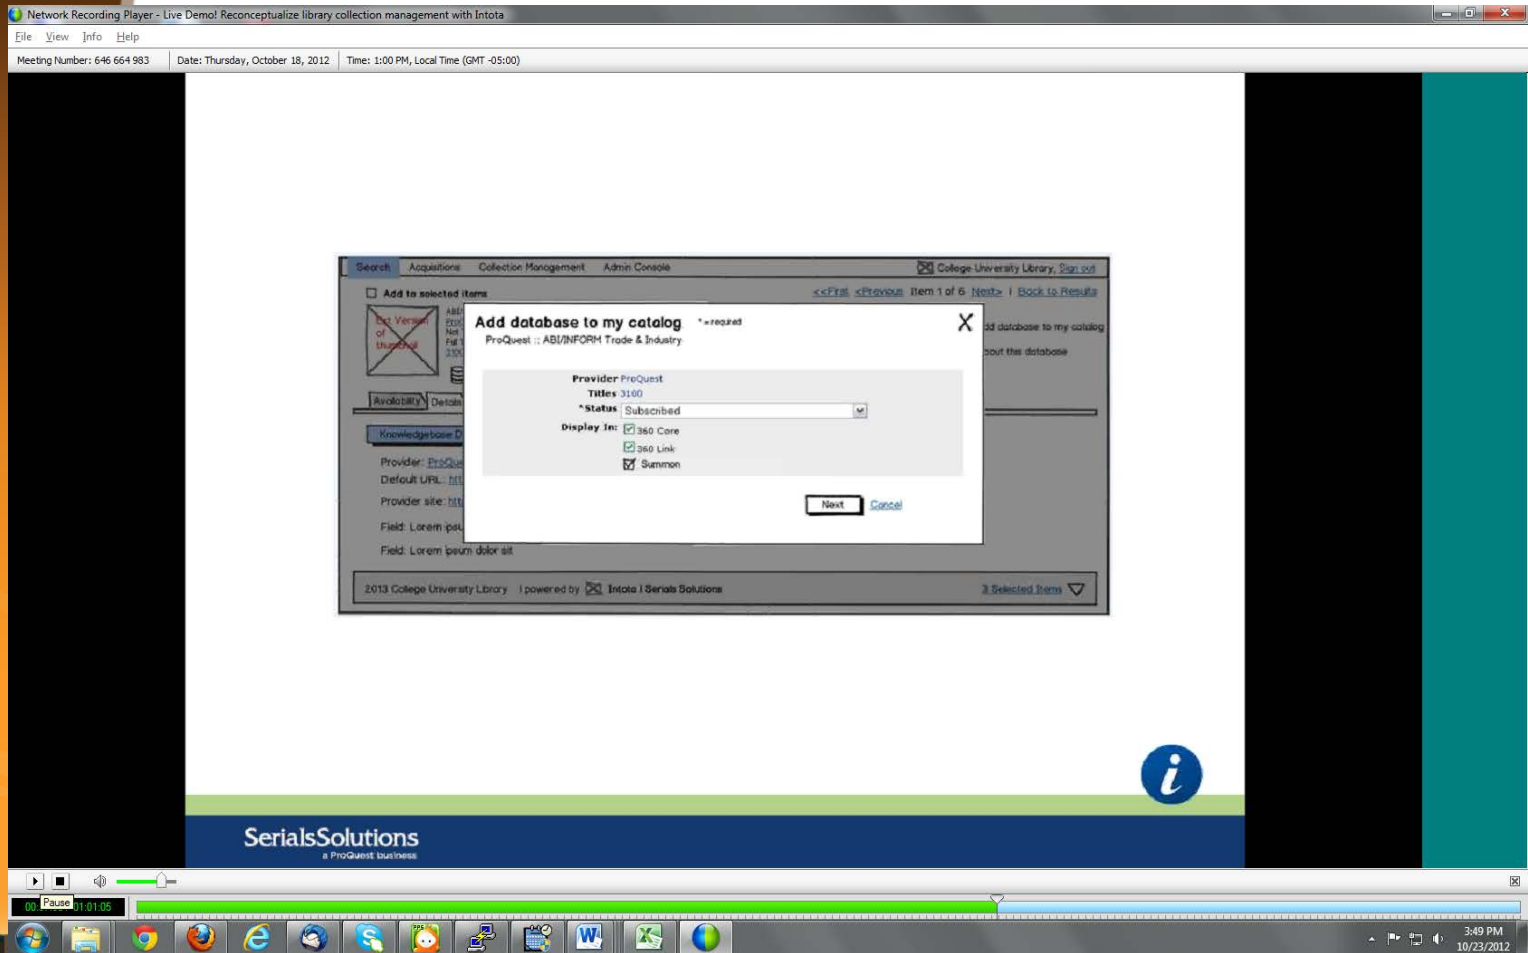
Network Recording Player - Live Demo! Reconceptualize library collection management with Intota

File View Info Help

Meeting Number: 646 664 983 | Date: Thursday, October 18, 2012 | Time: 1:00 PM, Local Time (GMT -05:00)

Search Acquisitions Collection Management Admin Console

College University Library, Sign out

Add to selected items

<<First <Previous Item 1 of 6 Next> | Back to Results

Text Version of thumbnail

Availability Details

Knowledgebase D

Provider: ProQue

Default URL: htt

Provider site: htt

Field: Lorem ipsu

Field: Lorem ipsum dolor sit

dd database to my catalog

out this database

Add database to my catalog * = required

ProQuest :: ABI/INFORM Trade & Industry

Provider ProQuest
Titles 3160
*Status Subscribed
Display In: 360 Core
360 Link
Summon

Next Cancel

2013 College University Library | powered by Intota | Serials Solutions

3 Selected Items

SerialsSolutions
a ProQuest business

00: Pause 01:01:05

3:49 PM
10/23/2012